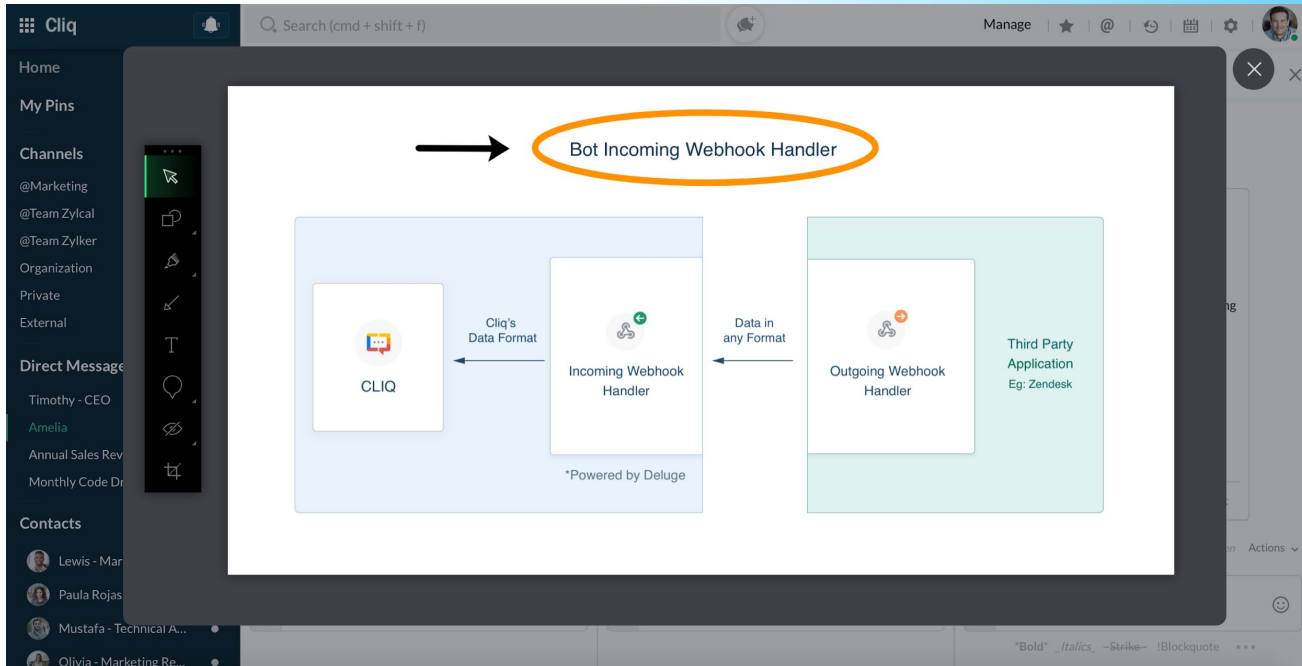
Cliq

Search (cmd + shift + f)

Manage

Home

My Pins

Channels

@Marketing

@Team Zylcal

@Team Zylker

Organization

Private

External

Direct Message

Timothy - CEO

Amelia

Annual Sales Rev

Monthly Code Dr

Contacts

Lewis - Mar

Paula Rojas

Mustafa - Technical A...

Olivia - Marketing Re...

Bot Incoming Webhook Handler

CLIQ

Cliq's Data Format

Incoming Webhook Handler

*Powered by Deluge

Data in any Format

Outgoing Webhook Handler

Third Party Application

Eg: Zendesk

ng

Actions

*Bold* _Italics_ ~Strike~ !Blockquote